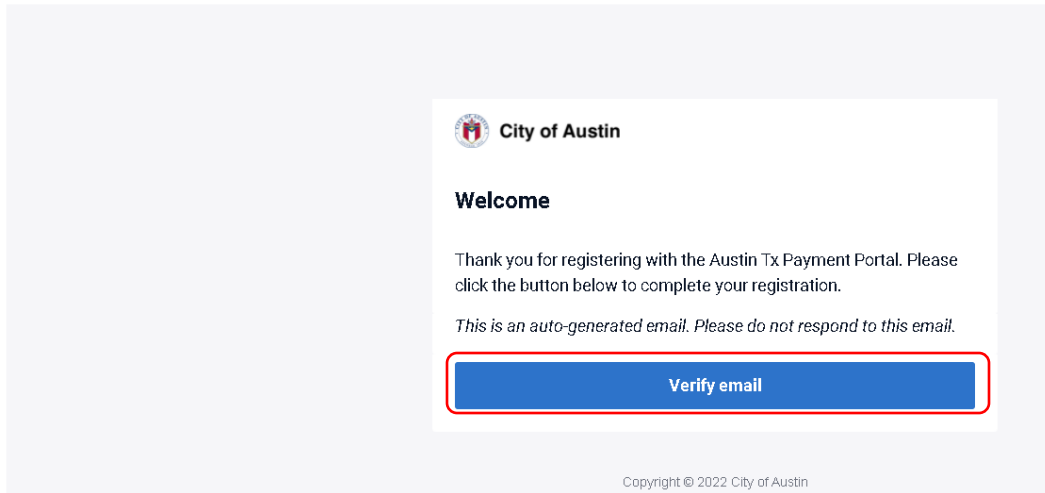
City of Austin

Welcome

Thank you for registering with the Austin Tx Payment Portal. Please click the button below to complete your registration.

This is an auto-generated email. Please do not respond to this email.

Verify email

Copyright © 2022 City of Austin